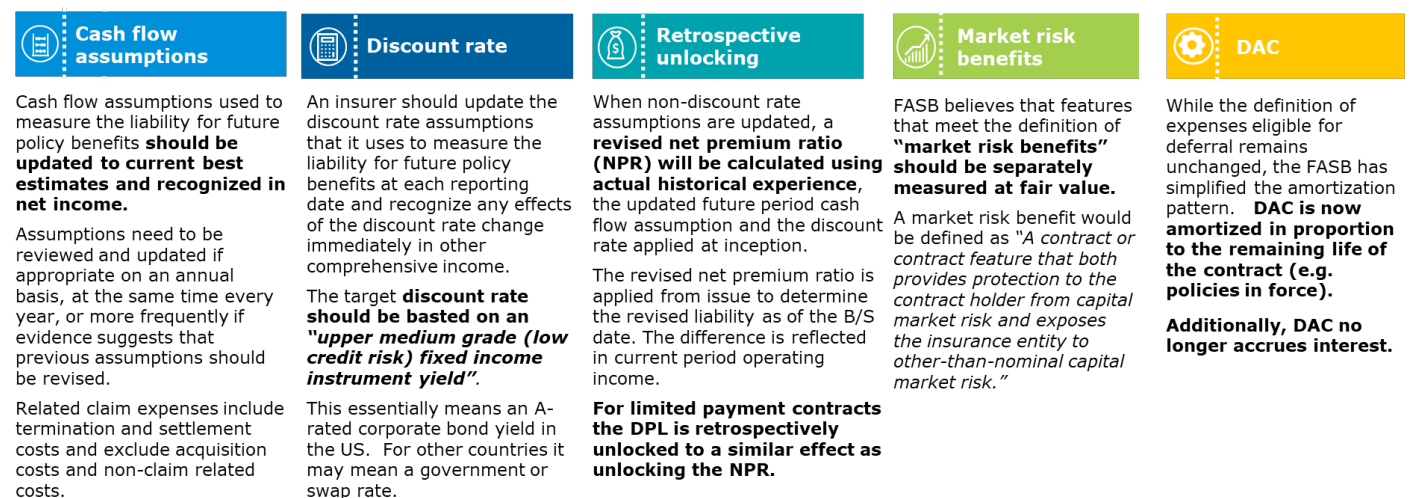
Cash flow assumptions

Cash flow assumptions used to measure the liability for future policy benefits **should be updated to current best estimates and recognized in net income.**

Assumptions need to be reviewed and updated if appropriate on an annual basis, at the same time every year, or more frequently if evidence suggests that previous assumptions should be revised.

Related claim expenses include termination and settlement costs and exclude acquisition costs and non-claim related costs.

Discount rate

An insurer should update the discount rate assumptions that it uses to measure the liability for future policy benefits at each reporting date and recognize any effects of the discount rate change immediately in other comprehensive income.

The target **discount rate should be basted on an "upper medium grade (low credit risk) fixed income instrument yield".**

This essentially means an A-rated corporate bond yield in the US. For other countries it may mean a government or swap rate.

Retrospective unlocking

When non-discount rate assumptions are updated, a **revised net premium ratio (NPR) will be calculated using actual historical experience**, the updated future period cash flow assumption and the discount rate applied at inception.

The revised net premium ratio is applied from issue to determine the revised liability as of the B/S date. The difference is reflected in current period operating income.

**For limited payment contracts the DPL is retrospectively unlocked to a similar effect as unlocking the NPR.**

Market risk benefits

FASB believes that features that meet the definition of **"market risk benefits" should be separately measured at fair value.**

A market risk benefit would be defined as *"A contract or contract feature that both provides protection to the contract holder from capital market risk and exposes the insurance entity to other-than-nominal capital market risk."*

DAC

While the definition of expenses eligible for deferral remains unchanged, the FASB has simplified the amortization pattern. **DAC is now amortized in proportion to the remaining life of the contract (e.g. policies in force).**

**Additionally, DAC no longer accrues interest.**